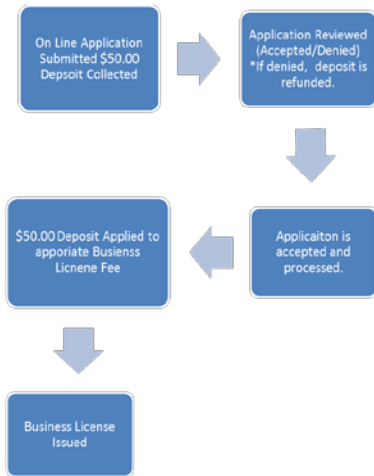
On Line Application Submitted $50.00 Depsoit Collected

Application Reviewed (Accepted/Denied) *If denied, deposit is refunded.

Applicaiton is accepted and processed.

$50.00 Deposit Applied to apporiate Busienss Licnene Fee

Business License Issued